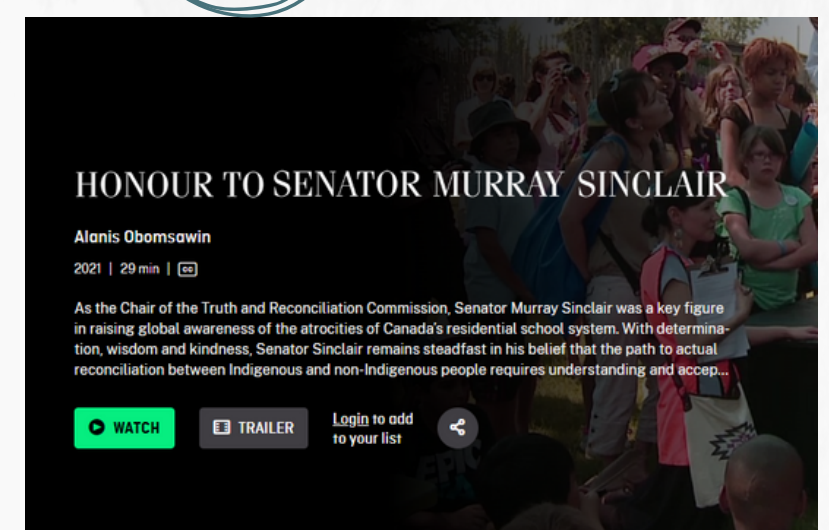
HONOUR TO SENATOR MURRAY SINCLAIR

Alanis Obomsawin

2021 | 29 min | cc

As the Chair of the Truth and Reconciliation Commission, Senator Murray Sinclair was a key figure in raising global awareness of the atrocities of Canada's residential school system. With determination, wisdom and kindness, Senator Sinclair remains steadfast in his belief that the path to actual reconciliation between Indigenous and non-Indigenous people requires understanding and accep...

WATCH

TRAILER

Login to add to your list